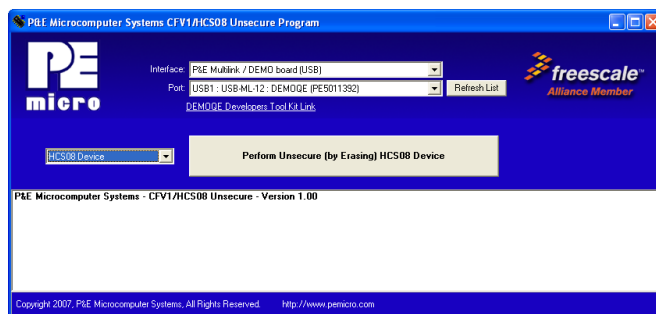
P&E Microcomputer Systems CFV1/HCS08 Unsecure Program

PE micro

Interface: P&E Multilink / DEMO board (USB)

Port: USB1 : USB-ML-12 : DEMOQE (PE5011392)

Refresh List

DEMOQE Developers Tool Kit Link

freescale
Alliance Member

HCS08 Device

Perform Unsecure (by Erasing) HCS08 Device

P&E Microcomputer Systems - CFV1/HCS08 Unsecure - Version 1.00

Copyright 2007, P&E Microcomputer Systems, All Rights Reserved. http://www.pemicro.com